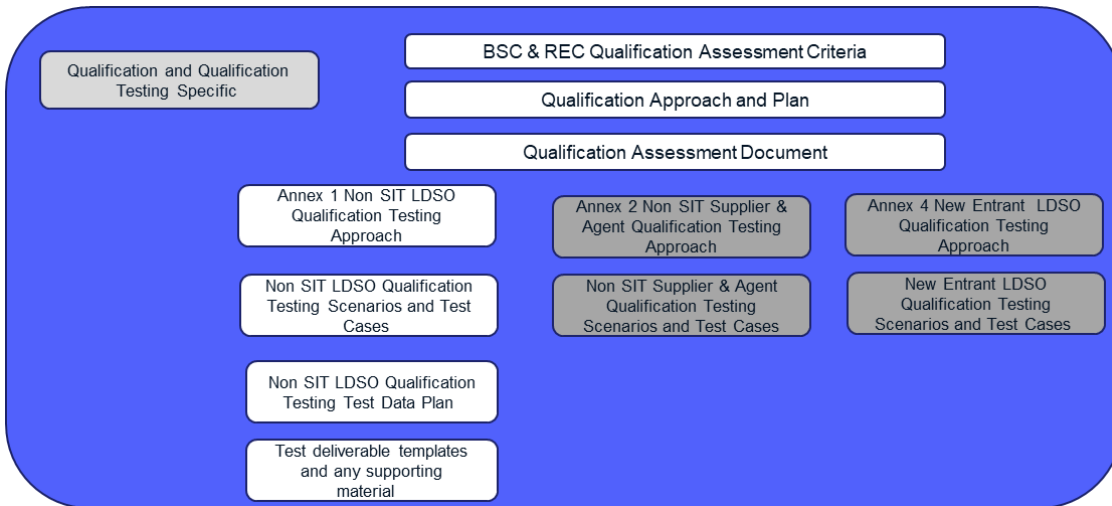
Qualification and Qualification Testing Specific

BSC & REC Qualification Assessment Criteria

Qualification Approach and Plan

Qualification Assessment Document

Annex 1 Non SIT LDSO Qualification Testing Approach

Non SIT LDSO Qualification Testing Scenarios and Test Cases

Non SIT LDSO Qualification Testing Test Data Plan

Test deliverable templates and any supporting material

Annex 2 Non SIT Supplier & Agent Qualification Testing Approach

Non SIT Supplier & Agent Qualification Testing Scenarios and Test Cases

Annex 4 New Entrant LDSO Qualification Testing Approach

New Entrant LDSO Qualification Testing Scenarios and Test Cases